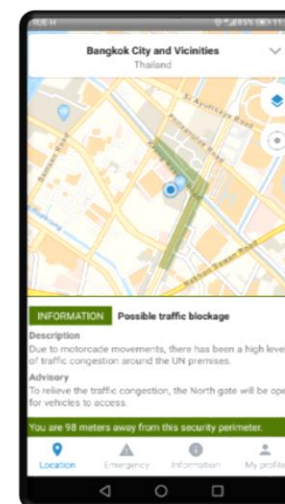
Bangkok City and Vicinities
Thailand

INFORMATION Possible traffic blockage

Description
Due to motorcade movements, there has been a high leve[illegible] of traffic congestion around the UN premises.

Advisory
To relieve the traffic congestion, the North gate will be ope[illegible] for vehicles to access.

You are 98 meters away from this security perimeter.

Location Emergency Information My profile